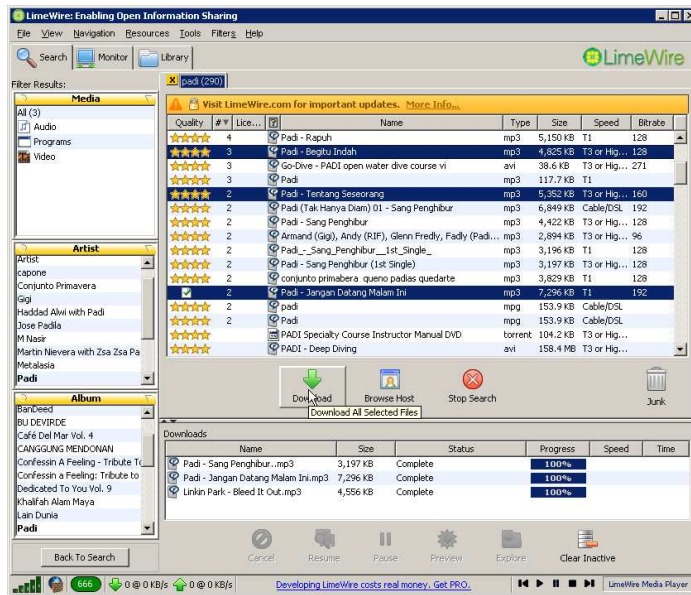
LimeWire: Enabling Open Information Sharing

File View Navigation Resources Tools Filters Help

Search Monitor Library

LimeWire

Filter Results:

padi (290)

Media
All (3)
Audio
Programs
Video

Visit LimeWire.com for important updates. More Info...

| Quality | # | Lice... | | Name | Type | Size | Speed | Bitrate |
|---|---|---|---|---|---|---|---|---|
| | 4 | | | Padi - Rapuh | mp3 | 5,150 KB | T1 | 128 |
| | 3 | | | Padi - Begitu Indah | mp3 | 4,825 KB | T3 or Hig... | 128 |
| | 3 | | | Go-Dive - PADI open water dive course vi | avi | 38.6 KB | T3 or Hig... | 271 |
| | 3 | | | Padi | mp3 | 117.7 KB | T1 | |
| | 2 | | | Padi - Tentang Seseorang | mp3 | 5,352 KB | T3 or Hig... | 160 |
| | 2 | | | Padi (Tak Hanya Diam) 01 - Sang Penghibur | mp3 | 6,849 KB | Cable/DSL | 192 |
| | 2 | | | Padi - Sang Penghibur | mp3 | 4,422 KB | T3 or Hig... | 128 |
| | 2 | | | Armand (Gigi), Andy (RIF), Glenn Fredly, Fadly (Padi... | mp3 | 2,894 KB | T3 or Hig... | 96 |
| | 2 | | | Padi_-_Sang_Penghibur__1st_Single_ | mp3 | 3,196 KB | T1 | 128 |
| | 2 | | | Padi - Sang Penghibur (1st Single) | mp3 | 3,197 KB | T3 or Hig... | 128 |
| | 2 | | | conjunto primabera queno padias quedarte | mp3 | 3,829 KB | T1 | 128 |
| | 2 | | | Padi - Jangan Datang Malam Ini | mp3 | 7,296 KB | T1 | 192 |
| | 2 | | | padi | mpg | 153.9 KB | Cable/DSL | |
| | 2 | | | Padi | mpg | 153.9 KB | Cable/DSL | |
| | | | | PADI Specialty Course Instructor Manual DVD | torrent | 104.2 KB | T3 or Hig... | |
| | | | | PADI - Deep Diving | avi | 158.4 MB | T3 or Hig... | |

Artist
Artist
capone
Conjunto Primavera
Gigi
Haddad Alwi with Padi
Jose Padila
M Nasir
Martin Nievera with Zsa Zsa Pa
Metalasia
Padi

Album
BanDeed
BU DEVIRDE
Café Del Mar Vol. 4
CANGGUNG MENDONAN
Confessin A Feeling - Tribute To
Confessin a Feeling: Tribute to
Dedicated To You Vol. 9
Khalifah Alam Maya
Lain Dunia
Padi

Download Browse Host Stop Search Junk

Download All Selected Files

Downloads

| Name | Size | Status | Progress | Speed | Time |
|---|---|---|---|---|---|
| Padi - Sang Penghibur..mp3 | 3,197 KB | Complete | 100% | | |
| Padi - Jangan Datang Malam Ini.mp3 | 7,296 KB | Complete | 100% | | |
| Linkin Park - Bleed It Out.mp3 | 4,556 KB | Complete | 100% | | |

Back To Search

Cancel Resume Pause Preview Explore Clear Inactive

666 0 @ 0 KB/s 0 @ 0 KB/s Developing LimeWire costs real money. Get PRO. LimeWire Media Player